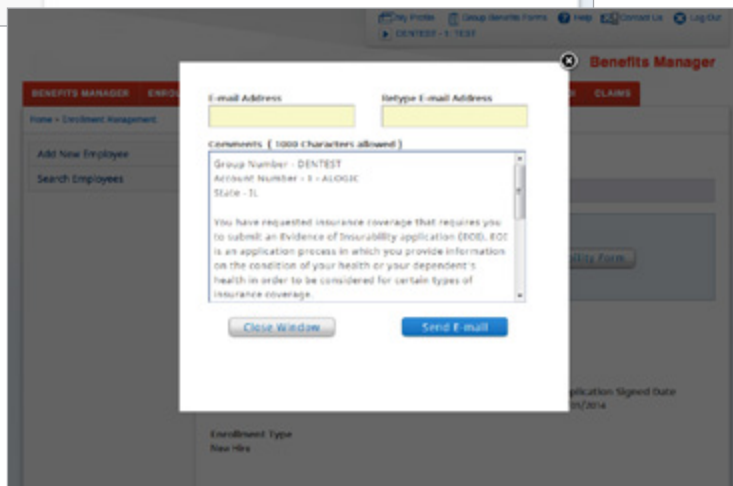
My Profile Group Benefits Forms Help Contact Us Log Out
▶ DENTEST - 1 : TEST

Benefits Manager

BENEFITS MANAGER ENRO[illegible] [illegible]S CLAIMS

Home > Enrollment Management

Add New Employee
Search Employees

E-mail Address
Retype E-mail Address

Comments ( 1000 Characters allowed )

Group Number - DENTEST
Account Number - 1 - ALOGIC
State - IL

You have requested insurance coverage that requires you to submit an Evidence of Insurability application (EOI). EOI is an application process in which you provide information on the condition of your health or your dependent's health in order to be considered for certain types of insurance coverage.

Close Window
Send E-mail

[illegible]bility Form

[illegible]plication Signed Date
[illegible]/2014

Enrollment Type
New Hire